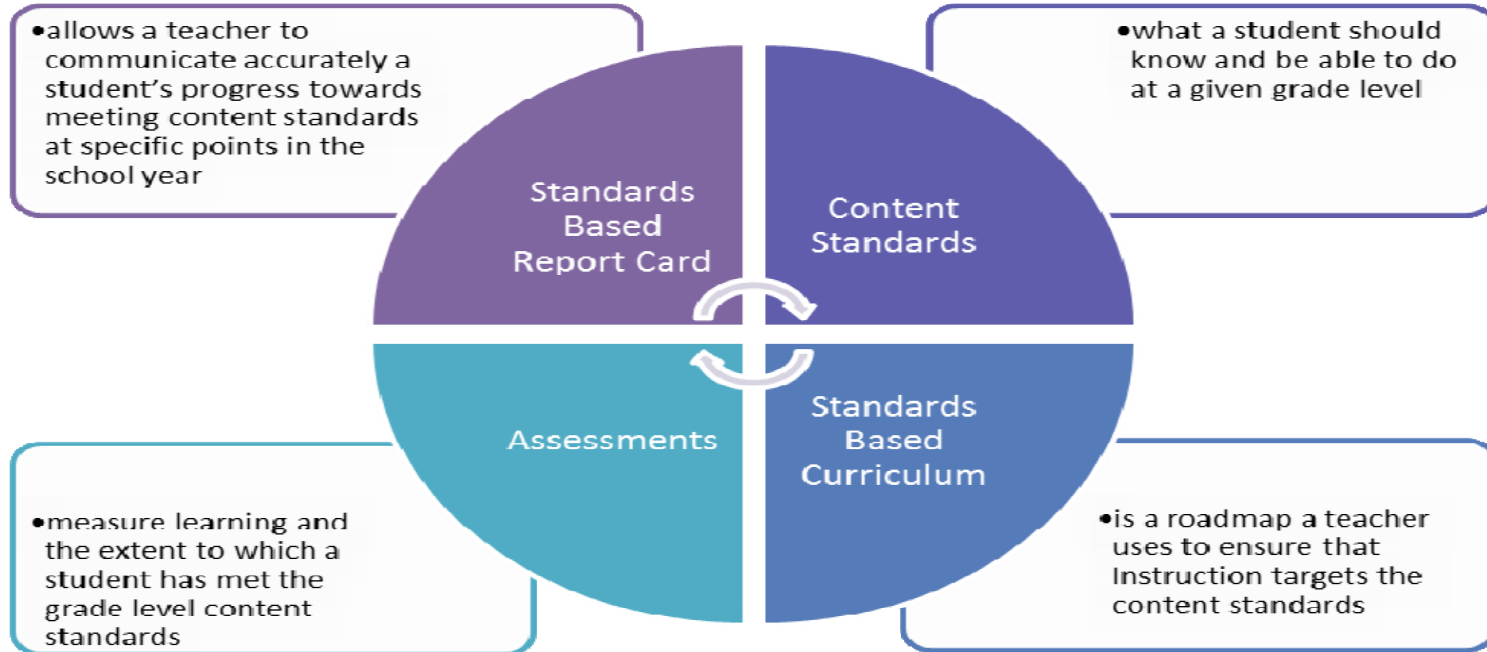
•allows a teacher to communicate accurately a student's progress towards meeting content standards at specific points in the school year

Standards Based Report Card

•what a student should know and be able to do at a given grade level

Content Standards

Assessments

•measure learning and the extent to which a student has met the grade level content standards

Standards Based Curriculum

•is a roadmap a teacher uses to ensure that Instruction targets the content standards